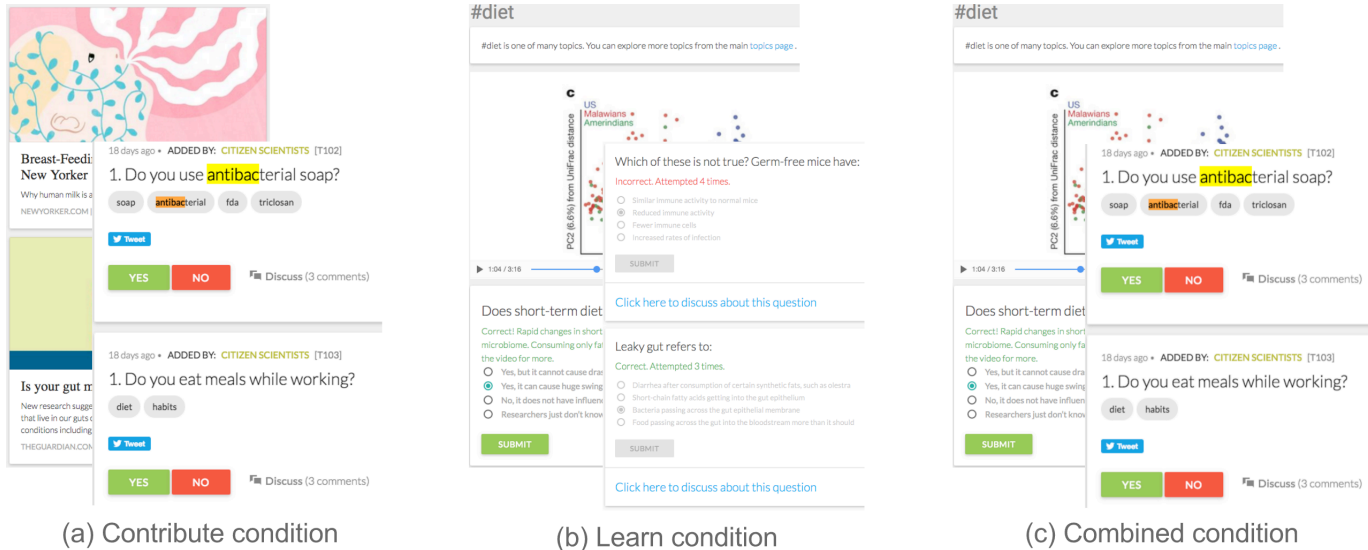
Breast-Feedi
New Yorker
Why human milk is a
NEWYORKER.COM

18 days ago • ADDED BY: CITIZEN SCIENTISTS [T102]
1. Do you use antibacterial soap?
soap antibacterial fda triclosan
Tweet
YES NO Discuss (3 comments)

Is your gut m
New research sugge
that live in our guts
conditions including
THEGUARDIAN.COM

18 days ago • ADDED BY: CITIZEN SCIENTISTS [T103]
1. Do you eat meals while working?
diet habits
Tweet
YES NO Discuss (3 comments)

(a) Contribute condition

#diet
#diet is one of many topics. You can explore more topics from the main topics page .
c
US
Malawians
Amerindians
PC2 (6.6%) from UniFrac distance
1:04 / 3:16
Which of these is not true? Germ-free mice have:
Incorrect. Attempted 4 times.
Similar immune activity to normal mice
Reduced immune activity
Fewer immune cells
Increased rates of infection
SUBMIT
Click here to discuss about this question
Does short-term diet
Correct! Rapid changes in short
microbiome. Consuming only fa
the video for more.
Yes, but it cannot cause dra
Yes, it can cause huge swing
No, it does not have influen
Researchers just don't know
SUBMIT
Leaky gut refers to:
Correct. Attempted 3 times.
Diarrhea after consumption of certain synthetic fats, such as olestra
Short-chain fatty acids getting into the gut epithelium
Bacteria passing across the gut epithelial membrane
Food passing across the gut into the bloodstream more than it should
SUBMIT
Click here to discuss about this question

(b) Learn condition

#diet
#diet is one of many topics. You can explore more topics from the main topics page .
c
US
Malawians
Amerindians
PC2 (6.6%) from UniFrac distance
1:04 / 3:16
Does short-term diet
Correct! Rapid changes in short
microbiome. Consuming only fa
the video for more.
Yes, but it cannot cause dra
Yes, it can cause huge swing
No, it does not have influen
Researchers just don't know
SUBMIT
18 days ago • ADDED BY: CITIZEN SCIENTISTS [T102]
1. Do you use antibacterial soap?
soap antibacterial fda triclosan
Tweet
YES NO Discuss (3 comments)
18 days ago • ADDED BY: CITIZEN SCIENTISTS [T103]
1. Do you eat meals while working?
diet habits
Tweet
YES NO Discuss (3 comments)

(c) Combined condition